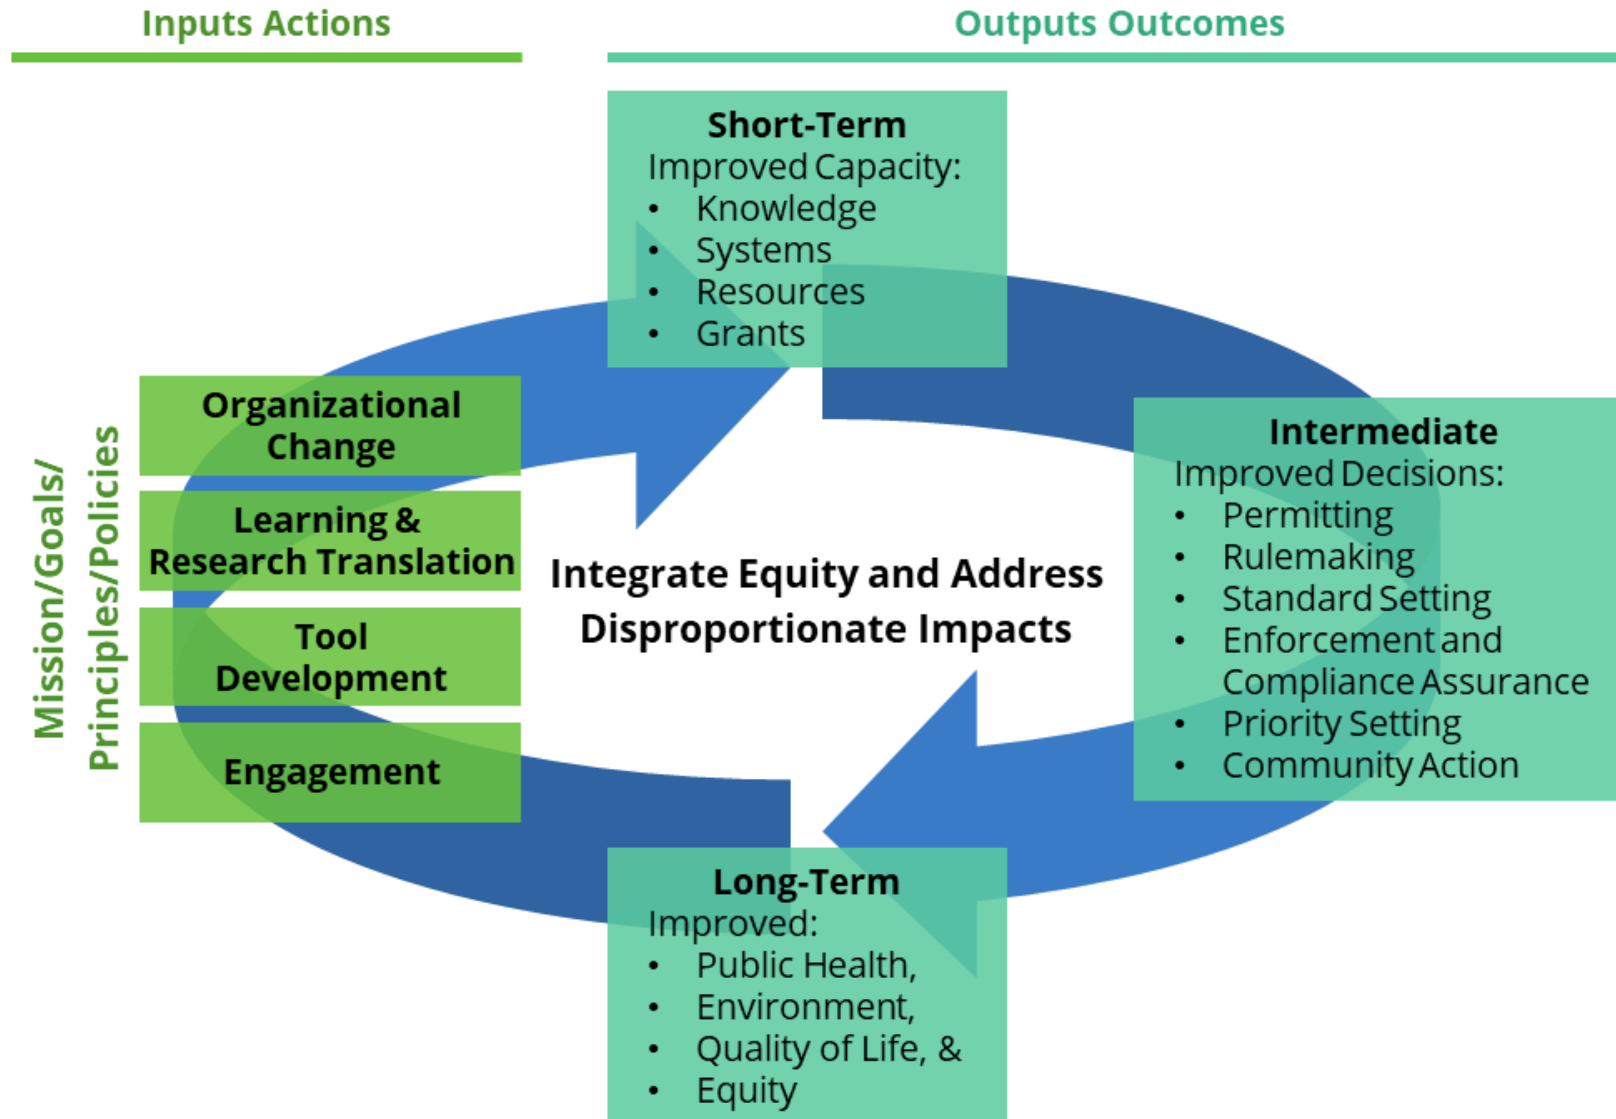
Inputs Actions

Outputs Outcomes

Short-Term
Improved Capacity:
• Knowledge
• Systems
• Resources
• Grants

Mission/Goals/
Principles/Policies

Organizational Change

Learning & Research Translation

Tool Development

Engagement

Integrate Equity and Address Disproportionate Impacts

Intermediate
Improved Decisions:
• Permitting
• Rulemaking
• Standard Setting
• Enforcement and Compliance Assurance
• Priority Setting
• Community Action

Long-Term
Improved:
• Public Health,
• Environment,
• Quality of Life, &
• Equity